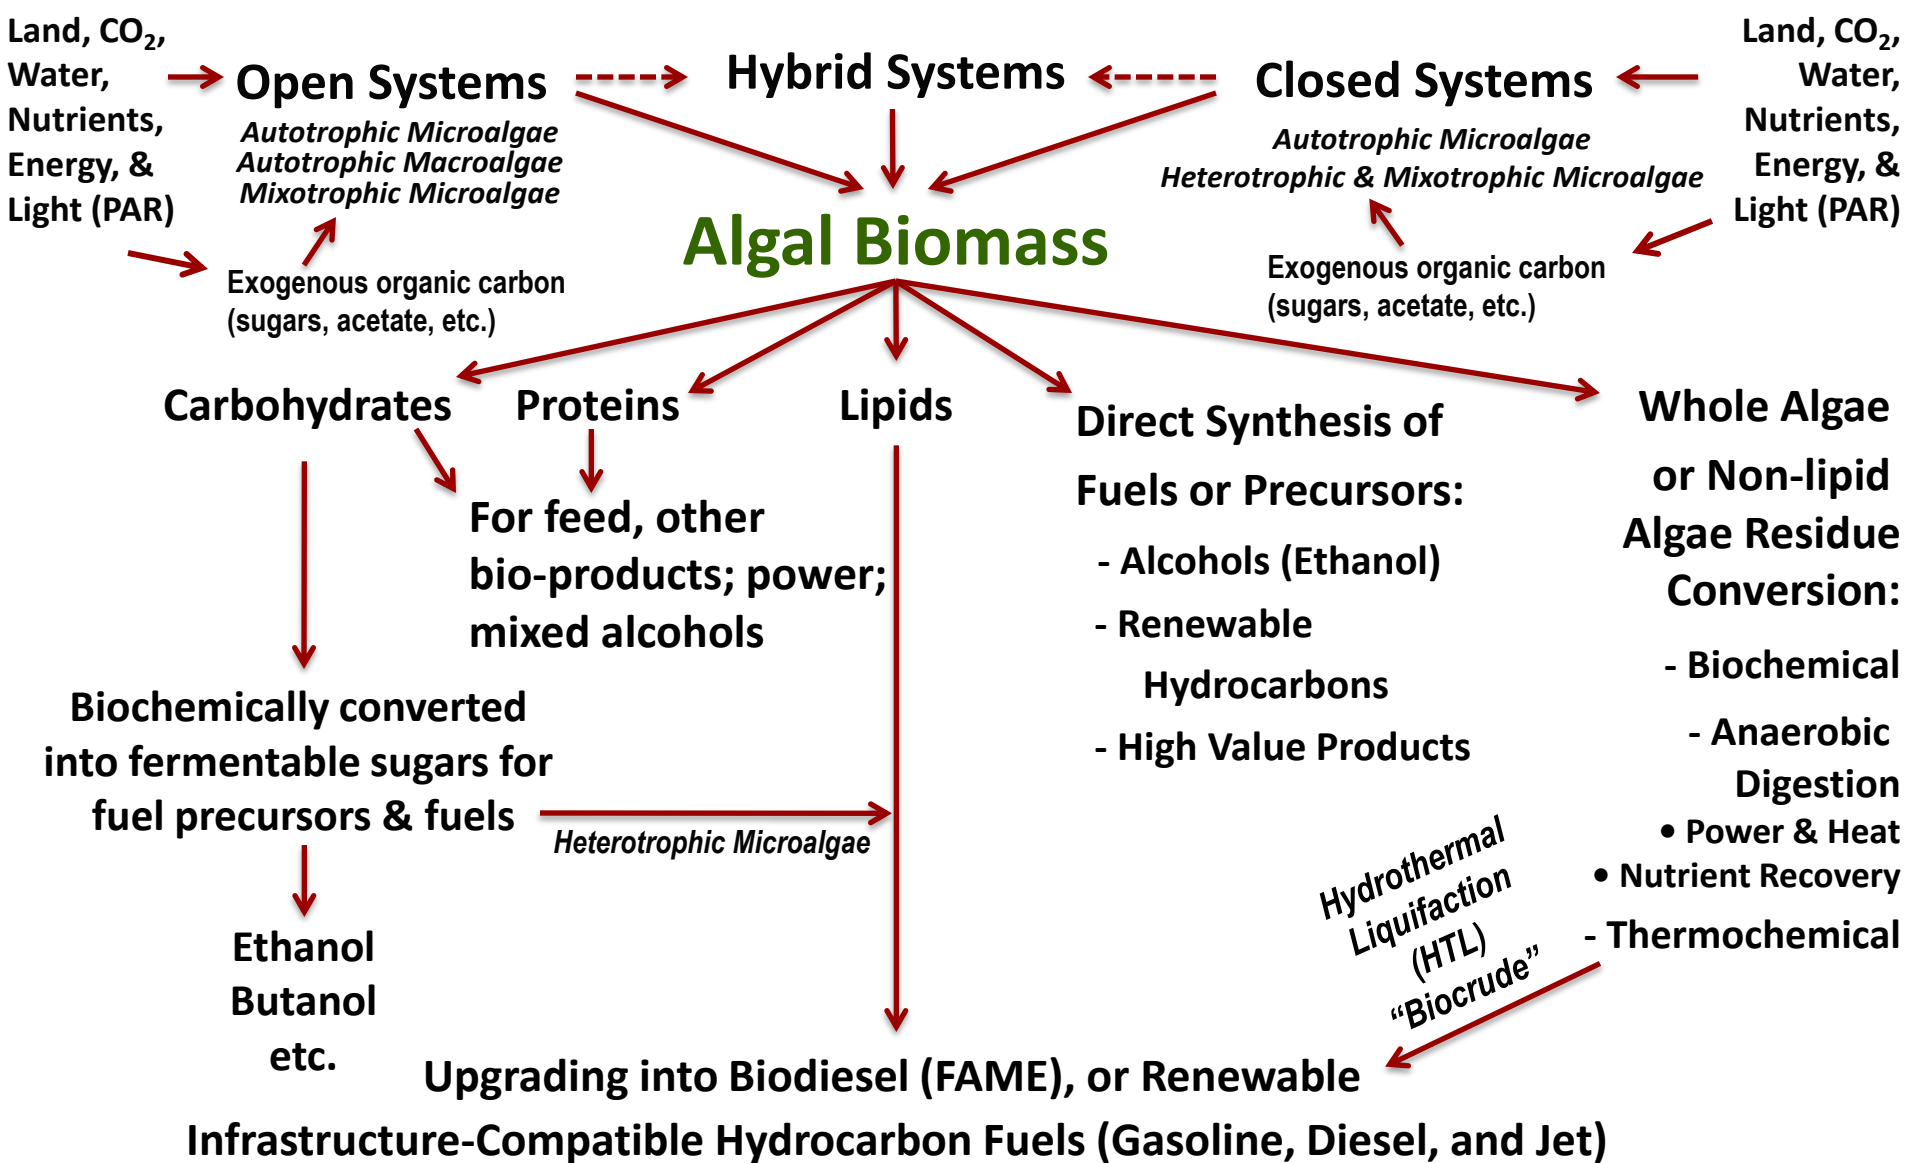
Land, $CO_2$, Water, Nutrients, Energy, & Light (PAR)

Open Systems

Autotrophic Microalgae
Autotrophic Macroalgae
Mixotrophic Microalgae

Exogenous organic carbon (sugars, acetate, etc.)

Hybrid Systems

Closed Systems

Autotrophic Microalgae
Heterotrophic & Mixotrophic Microalgae

Land, $CO_2$, Water, Nutrients, Energy, & Light (PAR)

Exogenous organic carbon (sugars, acetate, etc.)

Algal Biomass

Carbohydrates

Proteins

Lipids

Direct Synthesis of Fuels or Precursors:

- Alcohols (Ethanol)
- Renewable Hydrocarbons
- High Value Products

Whole Algae or Non-lipid Algae Residue Conversion:

- Biochemical
- Anaerobic Digestion
• Power & Heat
• Nutrient Recovery
- Thermochemical

For feed, other bio-products; power; mixed alcohols

Biochemically converted into fermentable sugars for fuel precursors & fuels

Heterotrophic Microalgae

Ethanol
Butanol
etc.

Hydrothermal Liquifaction (HTL) "Biocrude"

Upgrading into Biodiesel (FAME), or Renewable Infrastructure-Compatible Hydrocarbon Fuels (Gasoline, Diesel, and Jet)